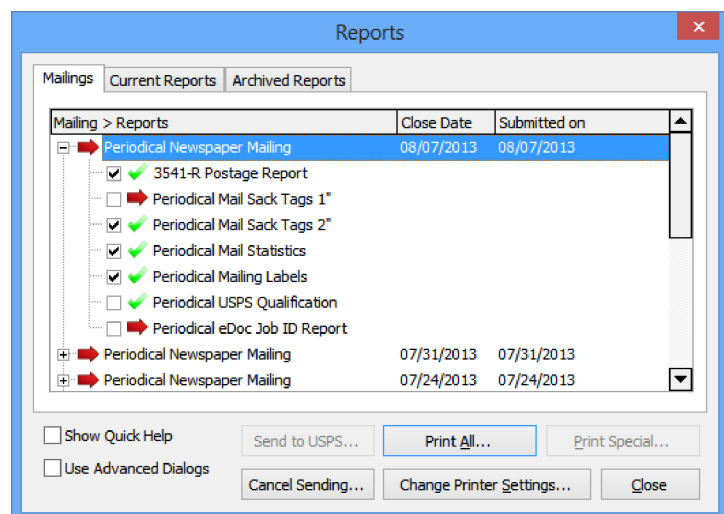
Reports

Mailings | Current Reports | Archived Reports

| Mailing > Reports | Close Date | Submitted on |
|---|---|---|
| Periodical Newspaper Mailing | 08/07/2013 | 08/07/2013 |
| 3541-R Postage Report | | |
| Periodical Mail Sack Tags 1" | | |
| Periodical Mail Sack Tags 2" | | |
| Periodical Mail Statistics | | |
| Periodical Mailing Labels | | |
| Periodical USPS Qualification | | |
| Periodical eDoc Job ID Report | | |
| Periodical Newspaper Mailing | 07/31/2013 | 07/31/2013 |
| Periodical Newspaper Mailing | 07/24/2013 | 07/24/2013 |

Show Quick Help
Use Advanced Dialogs

Send to USPS...
Print All...
Print Special...
Cancel Sending...
Change Printer Settings...
Close